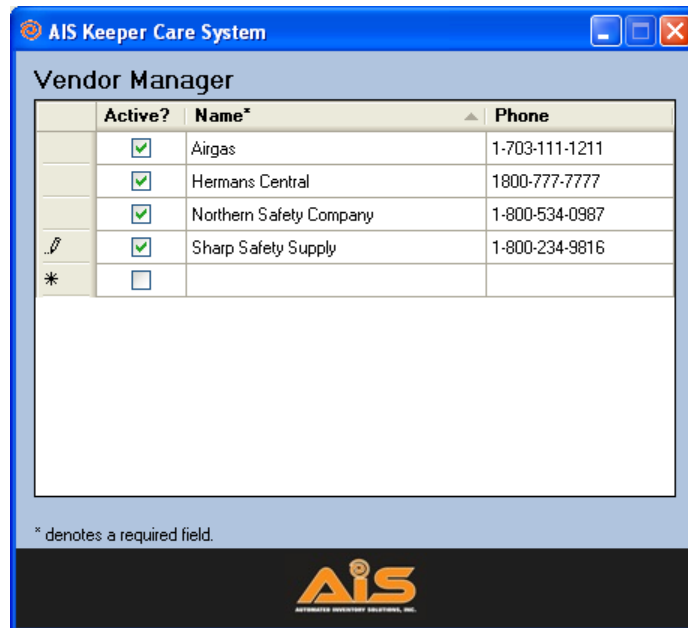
AIS Keeper Care System

Vendor Manager

| | Active? | Name* | Phone |
|---|---|---|---|
| | ☑ | Airgas | 1-703-111-1211 |
| | ☑ | Hermans Central | 1800-777-7777 |
| | ☑ | Northern Safety Company | 1-800-534-0987 |
| | ☑ | Sharp Safety Supply | 1-800-234-9816 |
| * | ☐ | | |

* denotes a required field.

AIS
AUTOMATED INVENTORY SOLUTIONS, INC.